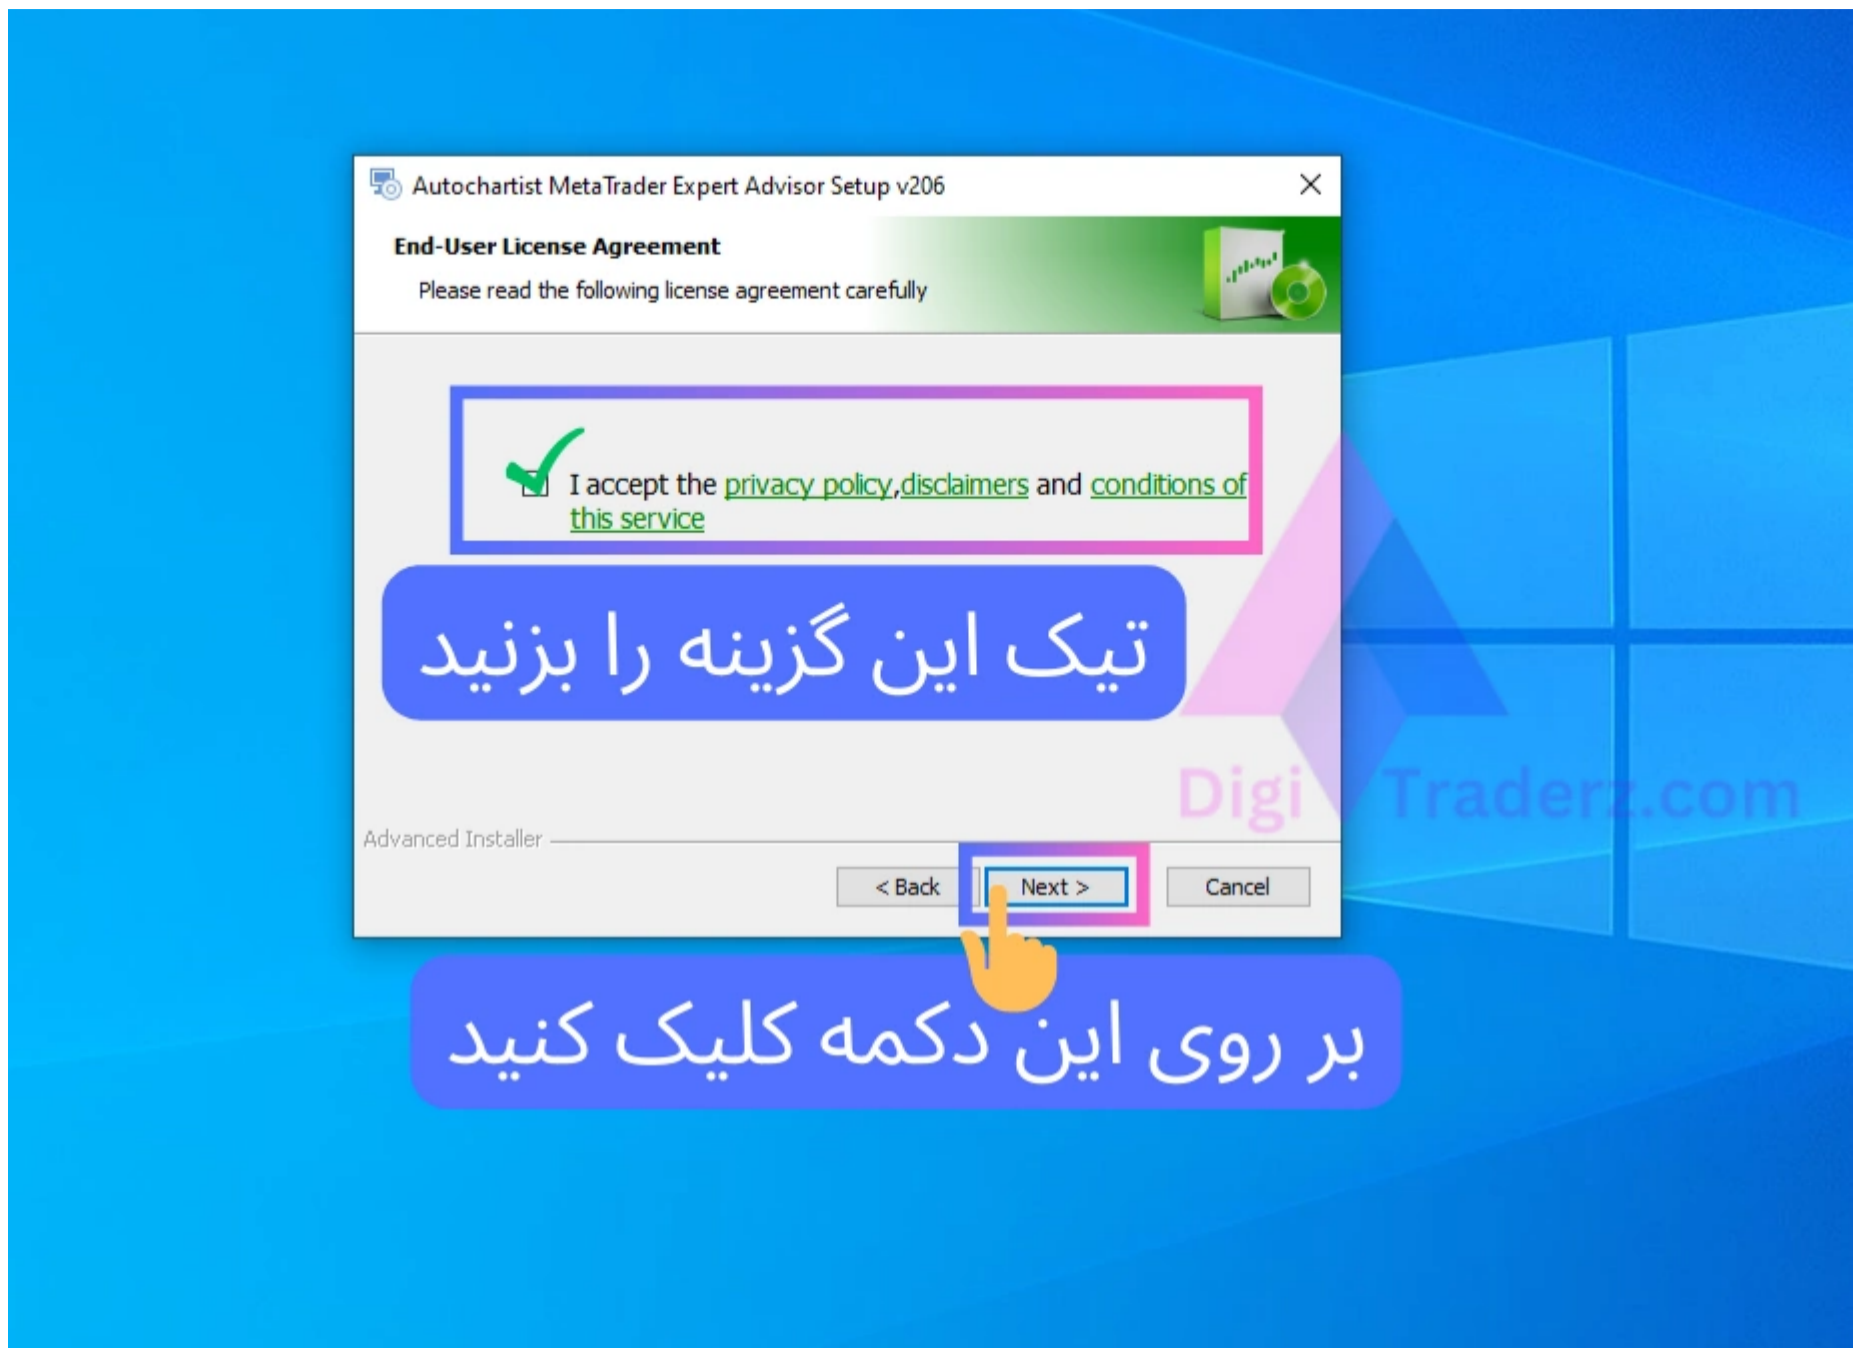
Autochartist MetaTrader Expert Advisor Setup v206

End-User License Agreement

Please read the following license agreement carefully

I accept the privacy policy,disclaimers and conditions of this service

تیک این گزینه را بزنید

DigiTraderz.com

Advanced Installer

< Back

Next >

Cancel

بر روی این دکمه کلیک کنید